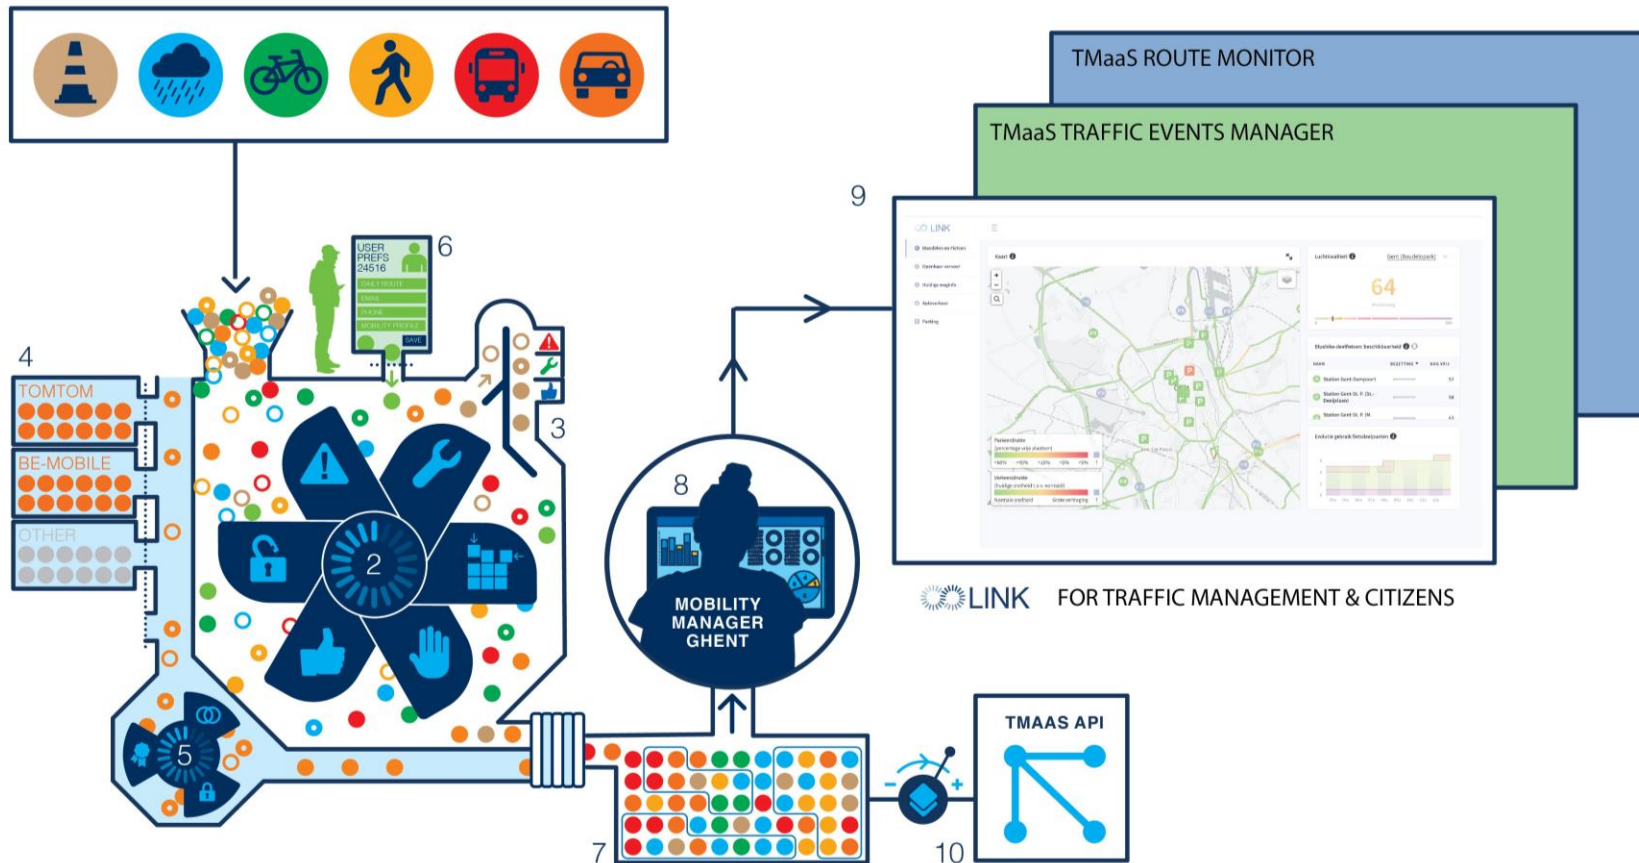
TMaaS ROUTE MONITOR

TMaaS TRAFFIC EVENTS MANAGER

9

LINK

64

LINK FOR TRAFFIC MANAGEMENT & CITIZENS

USER PREFS 24516

DAILY ROUTE

EMAIL

PHONE

MOBILITY PROFILE

SAVE

6

4

TOMTOM

BE-MOBILE

OTHER

3

2

5

8

MOBILITY MANAGER GHENT

TMAAS API

7

10